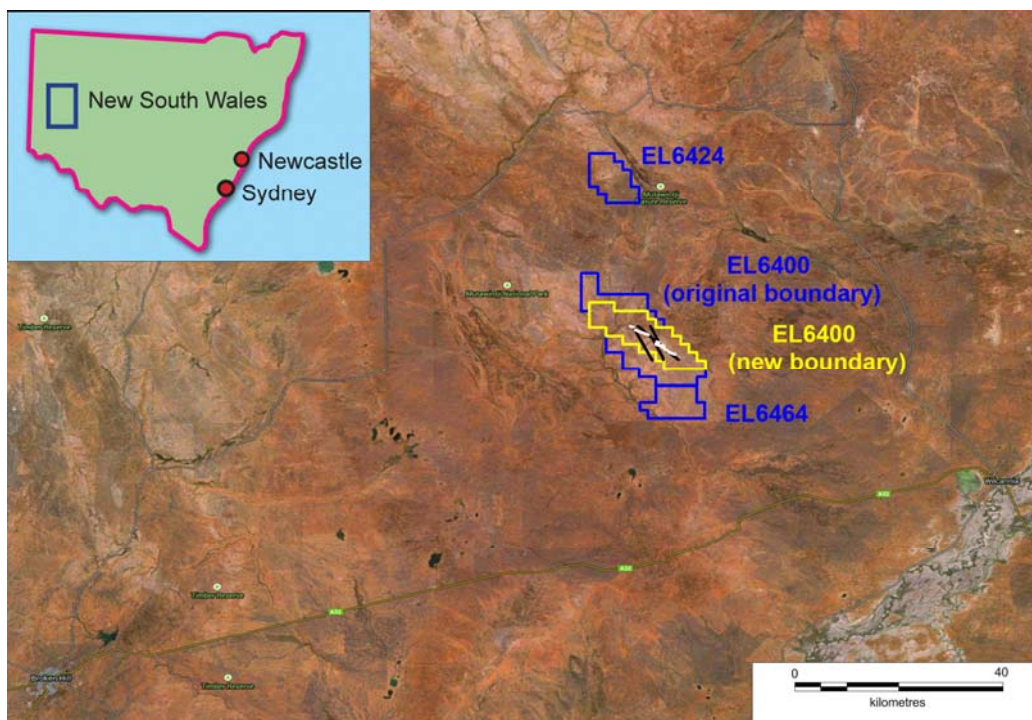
New South Wales
Newcastle
Sydney
EL6424
EL6400
(original boundary)
EL6400
(new boundary)
EL6464
Mutawintji National Park
Timber Reserve
Timber Reserve
Timber Reserve
Broken Hill
Wilcannia
A32
A32
A32
A32
0
40
kilometres